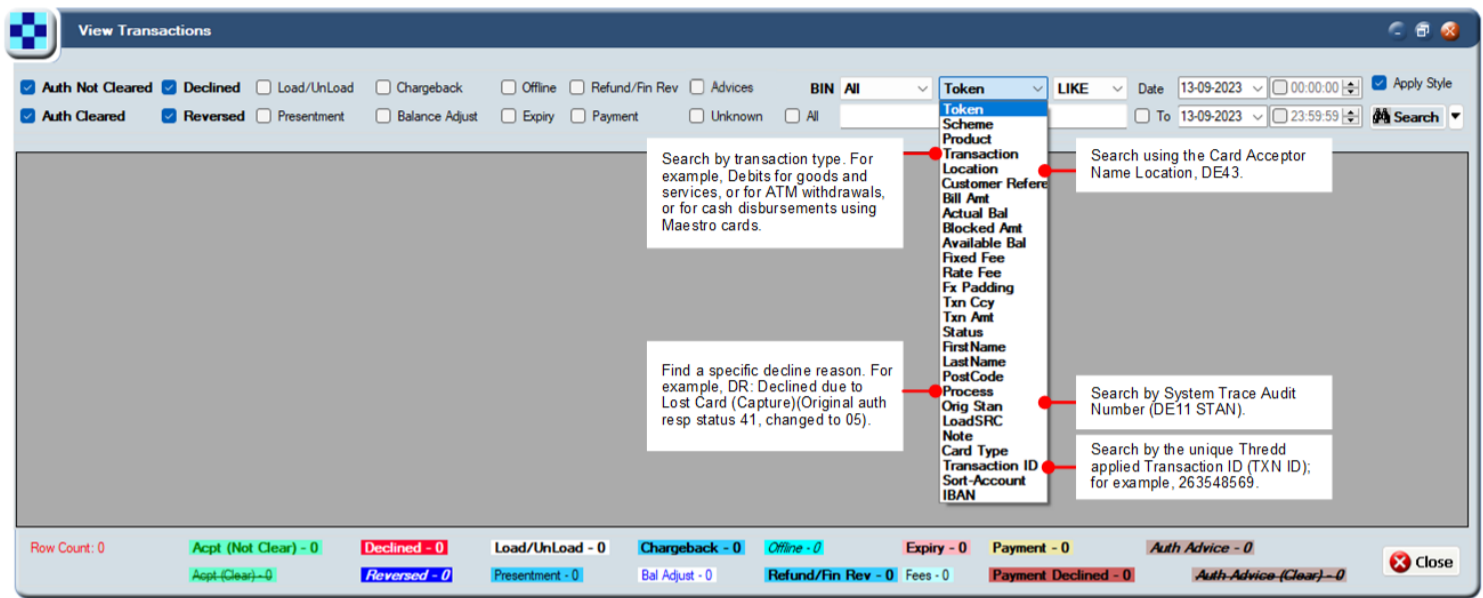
View Transactions

Auth Not Cleared Declined Load/UnLoad Chargeback Offline Refund/Fin Rev Advices BIN All Token LIKE Date 13-09-2023 00:00:00 Apply Style

Auth Cleared Reversed Presentment Balance Adjust Expiry Payment Unknown All To 13-09-2023 23:59:59 Search

Token
Scheme
Product
Transaction
Location
Customer Refere
Bill Amt
Actual Bal
Blocked Amt
Available Bal
Fixed Fee
Rate Fee
Fx Padding
Txn Ccy
Txn Amt
Status
FirstName
LastName
PostCode
Process
Orig Stan
LoadSRC
Note
Card Type
Transaction ID
Sort-Account
IBAN

Search by transaction type. For example, Debits for goods and services, or for ATM withdrawals, or for cash disbursements using Maestro cards.

Search using the Card Acceptor Name Location, DE43.

Find a specific decline reason. For example, DR: Declined due to Lost Card (Capture)(Original auth resp status 41, changed to 05).

Search by System Trace Audit Number (DE11 STAN).

Search by the unique Thredd applied Transaction ID (TXN ID); for example, 263548569.

Row Count: 0 Acpt (Not Clear) - 0 Declined - 0 Load/UnLoad - 0 Chargeback - 0 Offline - 0 Expiry - 0 Payment - 0 Auth Advice - 0

Acpt (Clear) - 0 Reversed - 0 Presentment - 0 Bal Adjust - 0 Refund/Fin Rev - 0 Fees - 0 Payment Declined - 0 Auth Advice (Clear) - 0

Close